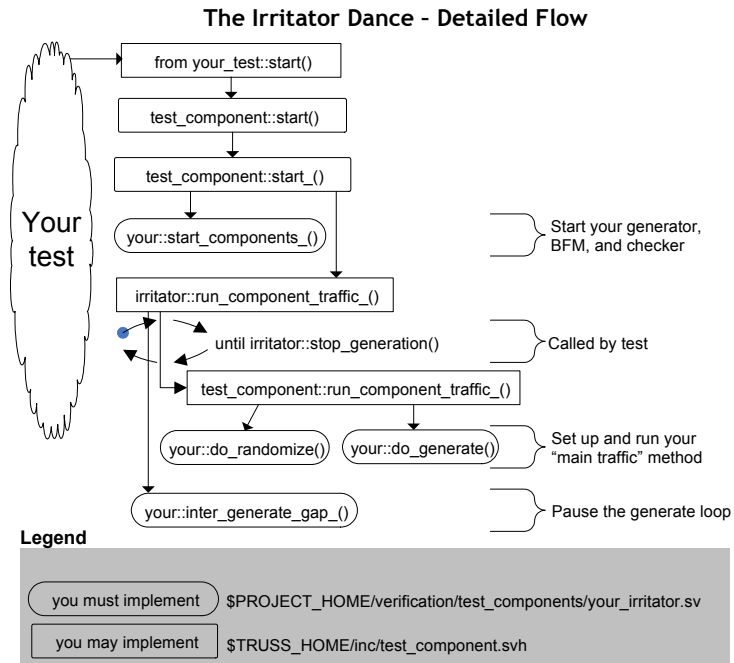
The Irritator Dance – Detailed Flow

Your test

from your_test::start()

test_component::start()

test_component::start_()

your::start_components_()

Start your generator, BFM, and checker

irritator::run_component_traffic_()

until irritator::stop_generation()

Called by test

test_component::run_component_traffic_()

your::do_randomize()

your::do_generate()

Set up and run your "main traffic" method

your::inter_generate_gap_()

Pause the generate loop

Legend

you must implement $PROJECT_HOME/verification/test_components/your_irritator.sv

you may implement $TRUSS_HOME/inc/test_component.svh